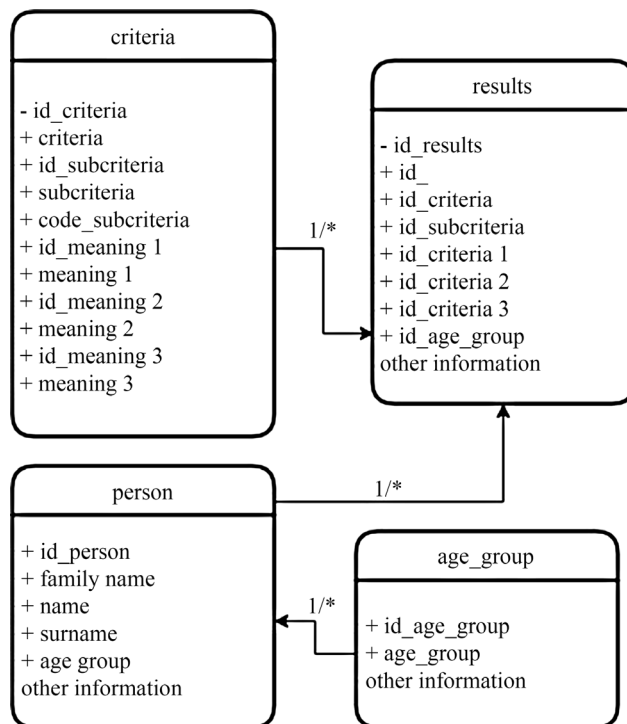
criteria

- id_criteria
+ criteria
+ id_subcriteria
+ subcriteria
+ code_subcriteria
+ id_meaning 1
+ meaning 1
+ id_meaning 2
+ meaning 2
+ id_meaning 3
+ meaning 3

1/*

results

- id_results
+ id_
+ id_criteria
+ id_subcriteria
+ id_criteria 1
+ id_criteria 2
+ id_criteria 3
+ id_age_group
other information

person

+ id_person
+ family name
+ name
+ surname
+ age group
other information

1/*

1/*

age_group

+ id_age_group
+ age_group
other information